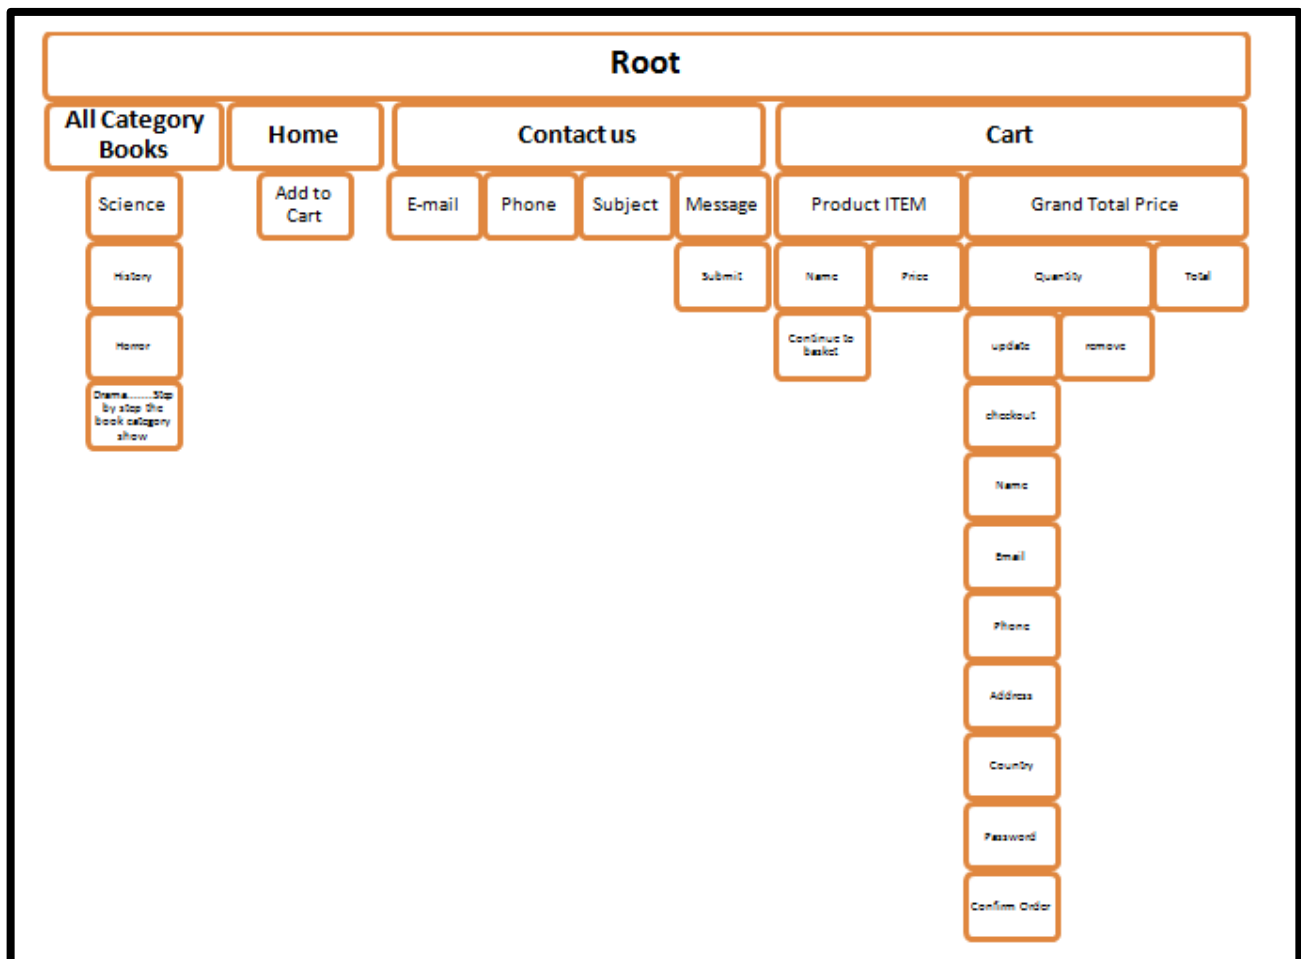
Root

All Category Books

Home

Contact us

Cart

Science

History

Horror

Drama.......Step by step the book category show

Add to Cart

E-mail

Phone

Subject

Message

Submit

Product ITEM

Name

Price

Continue to basket

Grand Total Price

Quantity

Total

update

remove

checkout

Name

Email

Phone

Address

Country

Password

Confirm Order